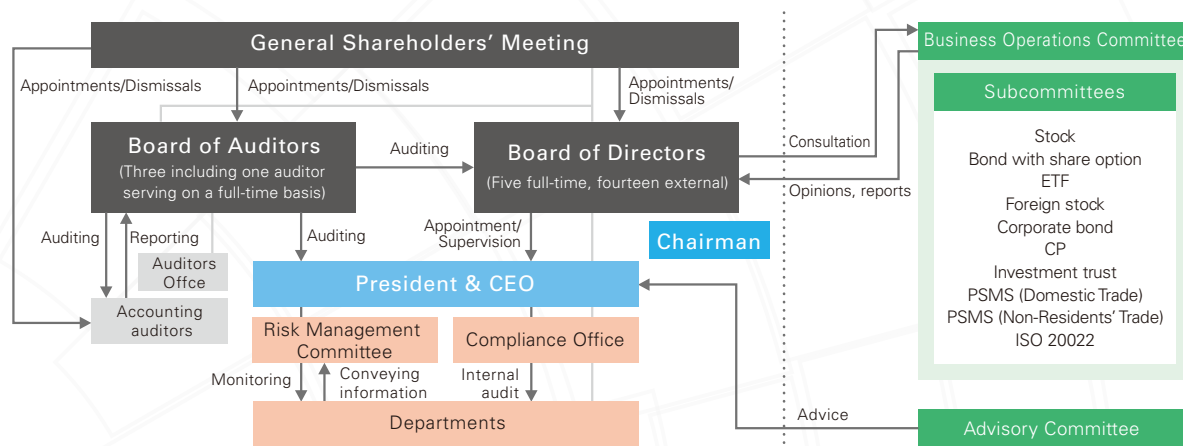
General Shareholders' Meeting

Appointments/Dismissals

Appointments/Dismissals

Appointments/
Dismissals

Board of Auditors
(Three including one auditor serving on a full-time basis)

Auditing

Board of Directors
(Five full-time, fourteen external)

Consultation

Opinions, reports

Business Operations Committee

Subcommittees

Stock
Bond with share option
ETF
Foreign stock
Corporate bond
CP
Investment trust
PSMS (Domestic Trade)
PSMS (Non-Residents' Trade)
ISO 20022

Auditing

Reporting

Auditors Offce

Auditing

Appointment/
Supervision

Chairman

Accounting auditors

President & CEO

Risk Management Committee

Compliance Office

Monitoring

Conveying information

Internal audit

Departments

Advice

Advisory Committee